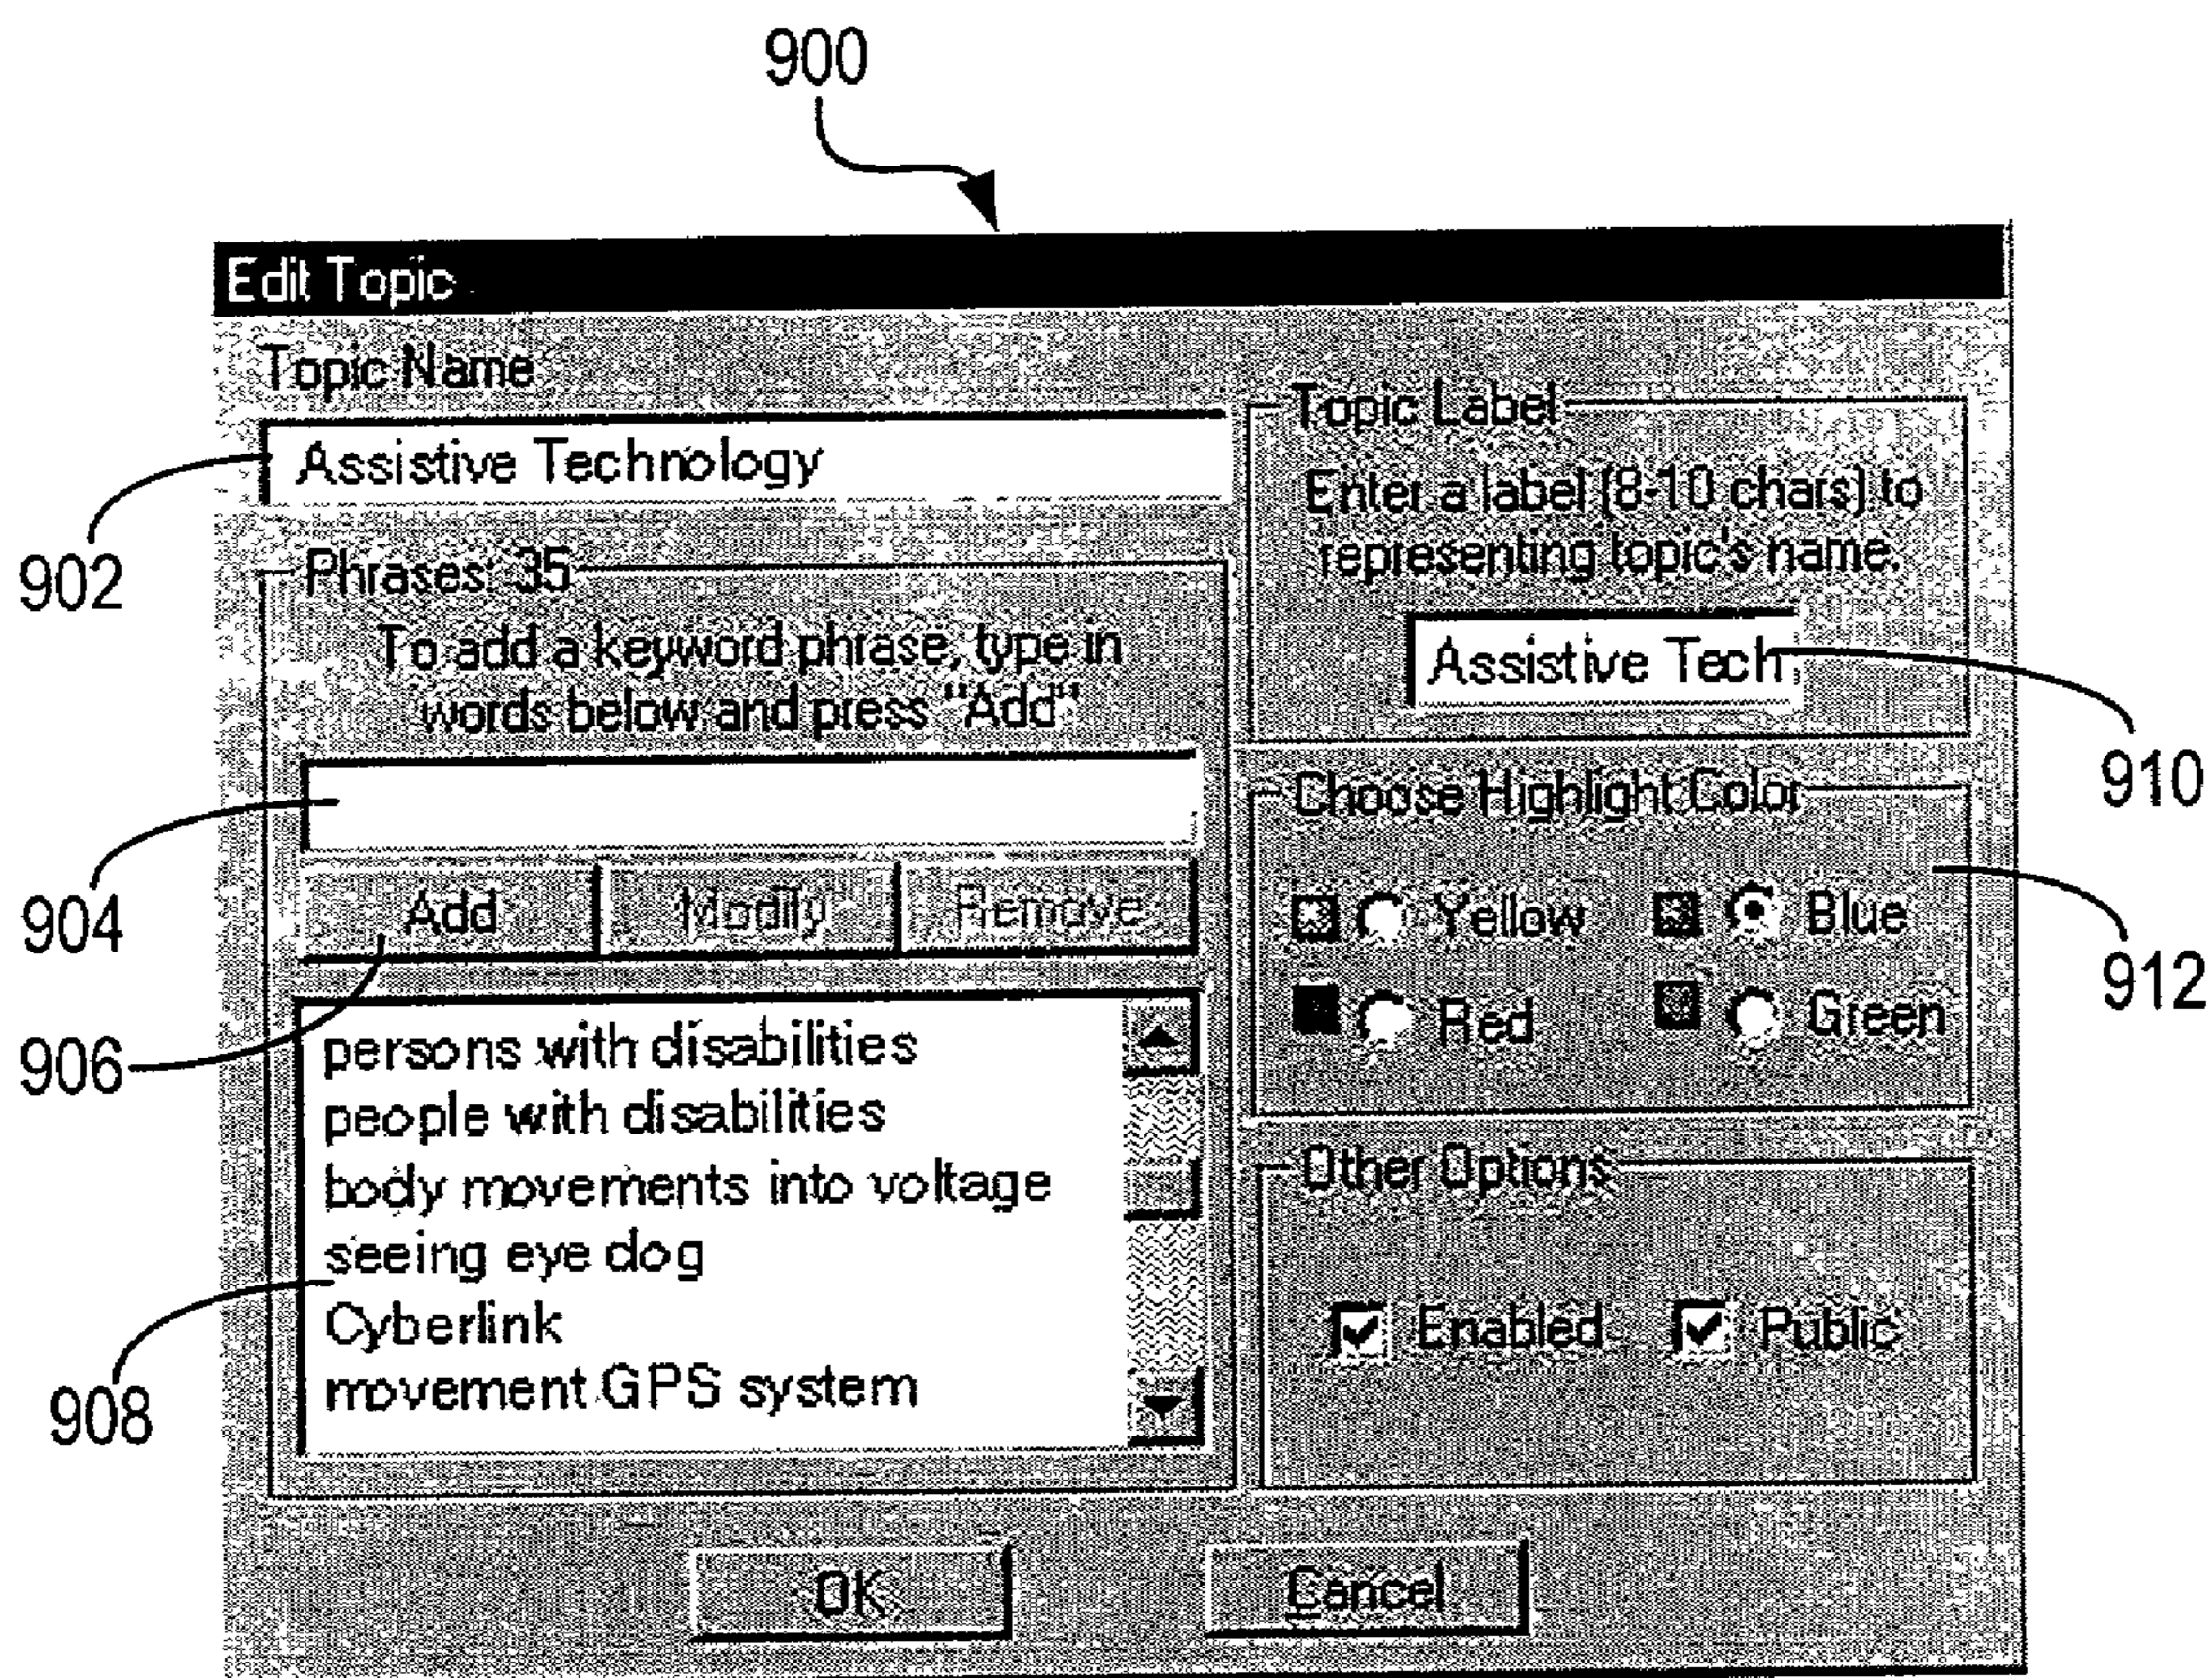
900

Edit Topic

Topic Name

Assistive Technology

902

Phrases: 35

To add a keyword phrase, type in words below and press "Add"

904

Add Modify Remove

906

persons with disabilities
people with disabilities
body movements into voltage
seeing eye dog
Cyberlink
movement GPS system

908

Topic Label

Enter a label (8-10 chars) to representing topic's name.

Assistive Tech

910

Choose Highlight Color

Yellow Blue
Red Green

912

Other Options

Enabled Public

OK Cancel